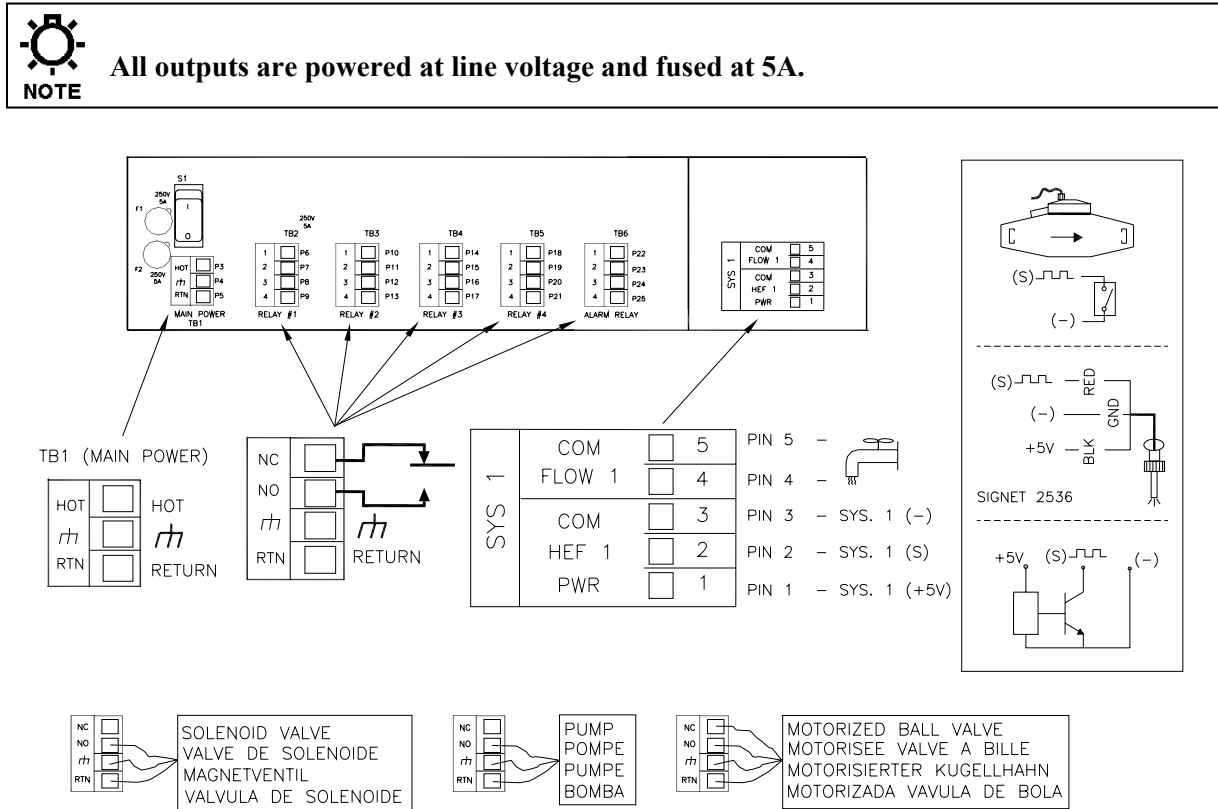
NOTE

All outputs are powered at line voltage and fused at 5A.

S1
F1
250V 5A
F2
250V 5A
HOT P3
P4
RTN P5
MAIN POWER TB1

TB2
250V 5A
1 P6
2 P7
3 P8
4 P9
RELAY #1

TB3
1 P10
2 P11
3 P12
4 P13
RELAY #2

TB4
1 P14
2 P15
3 P16
4 P17
RELAY #3

TB5
1 P18
2 P19
3 P20
4 P21
RELAY #4

TB6
1 P22
2 P23
3 P24
4 P25
ALARM RELAY

SYS 1
COM 5
FLOW 1 4
COM 3
HEF 1 2
PWR 1

(S)
(−)

(S)
RED
(−)
GND
+5V
BLK
SIGNET 2536

+5V (S) (−)

TB1 (MAIN POWER)
HOT HOT
RTN RETURN

NC
NO
RTN RETURN

SYS 1
COM 5
FLOW 1 4
COM 3
HEF 1 2
PWR 1

PIN 5 –
PIN 4 –
PIN 3 – SYS. 1 (−)
PIN 2 – SYS. 1 (S)
PIN 1 – SYS. 1 (+5V)

NC
NO
RTN
SOLENOID VALVE
VALVE DE SOLENOIDE
MAGNETVENTIL
VALVULA DE SOLENOIDE

NC
NO
RTN
PUMP
POMPE
PUMPE
BOMBA

NC
NO
RTN
MOTORIZED BALL VALVE
MOTORISEE VALVE A BILLE
MOTORISIERTER KUGELLHAHN
MOTORIZADA VAVULA DE BOLA